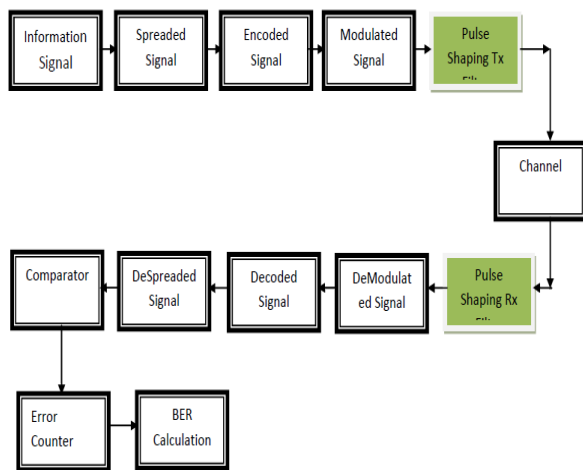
Information Signal

Spreaded Signal

Encoded Signal

Modulated Signal

Pulse Shaping Tx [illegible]

Channel

Pulse Shaping Rx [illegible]

DeModulated Signal

Decoded Signal

DeSpreaded Signal

Comparator

Error Counter

BER Calculation